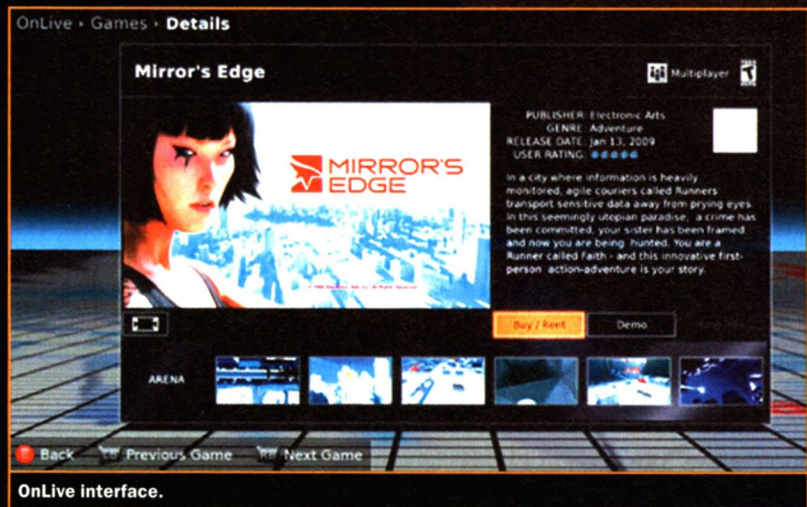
OnLive › Games › Details

Mirror's Edge

Multiplayer

T

MIRROR'S EDGE

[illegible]

PUBLISHER: Electronic Arts
GENRE: Adventure
RELEASE DATE: Jan 13, 2009
USER RATING:

In a city where information is heavily monitored, agile couriers called Runners transport sensitive data away from prying eyes. In this seemingly utopian paradise, a crime has been committed, your sister has been framed and now you are being hunted. You are a Runner called Faith - and this innovative first-person action-adventure is your story.

Buy / Rent

Demo

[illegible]

ARENA

Back

Previous Game

Next Game

OnLive interface.